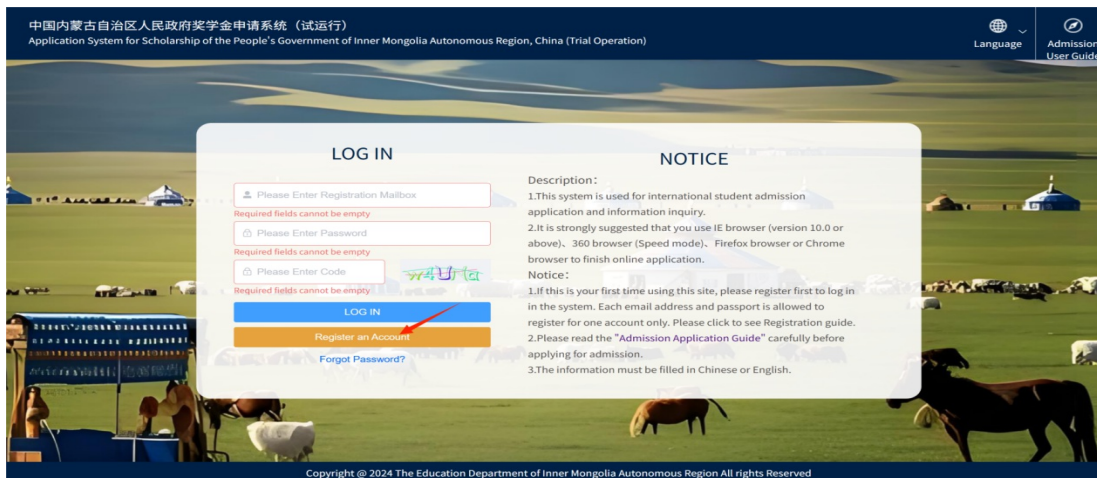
中国内蒙古自治区人民政府奖学金申请系统（试运行）
Application System for Scholarship of the People's Government of Inner Mongolia Autonomous Region, China (Trial Operation)

Language

Admission User Guide

LOG IN

Please Enter Registration Mailbox
Required fields cannot be empty
Please Enter Password
Required fields cannot be empty
Please Enter Code
m4Ufa
Required fields cannot be empty
LOG IN
Register an Account
Forgot Password?

NOTICE

Description：
1.This system is used for international student admission application and information inquiry.
2.It is strongly suggested that you use IE browser (version 10.0 or above)、360 browser (Speed mode)、Firefox browser or Chrome browser to finish online application.
Notice：
1.If this is your first time using this site, please register first to log in in the system. Each email address and passport is allowed to register for one account only. Please click to see Registration guide.
2.Please read the "Admission Application Guide" carefully before applying for admission.
3.The information must be filled in Chinese or English.

Copyright @ 2024 The Education Department of Inner Mongolia Autonomous Region All rights Reserved